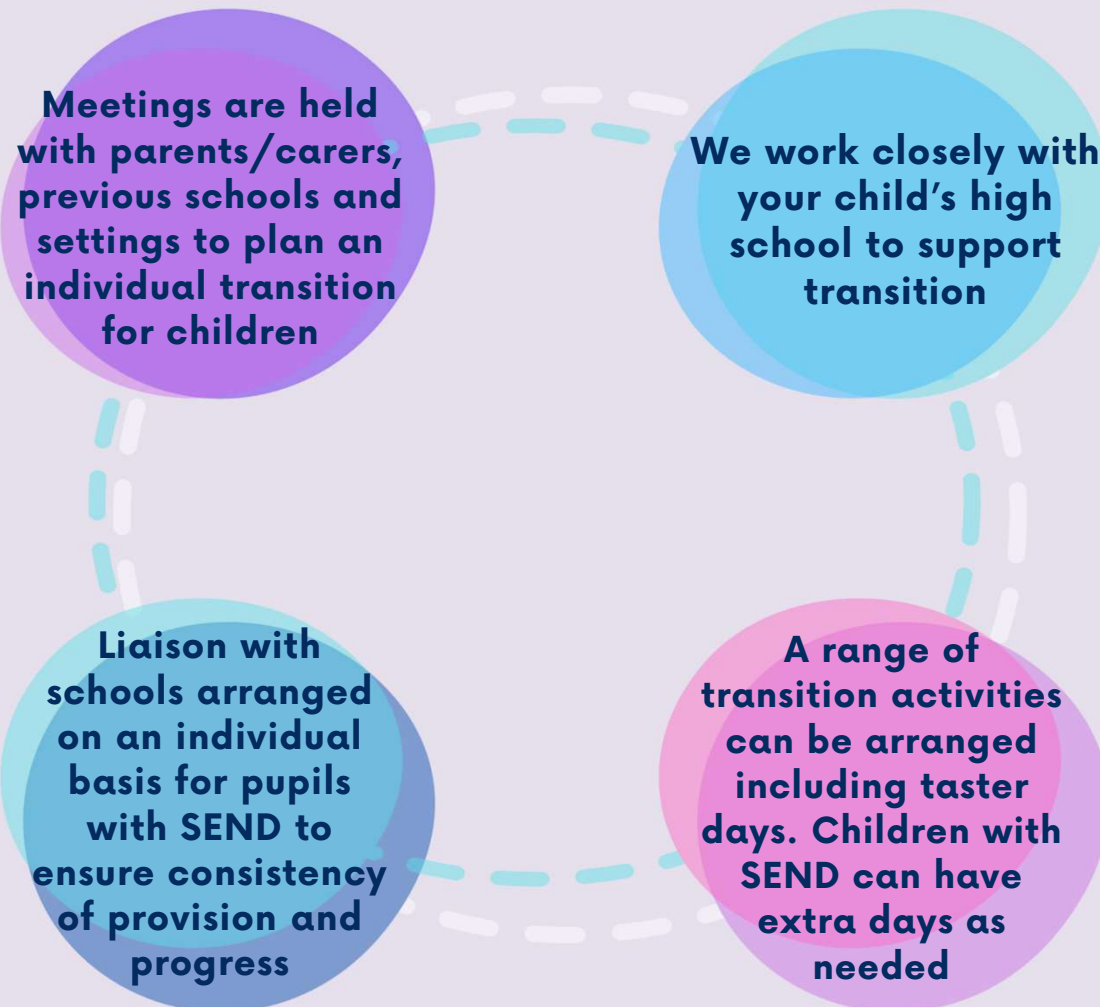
Meetings are held with parents/carers, previous schools and settings to plan an individual transition for children

We work closely with your child’s high school to support transition

Liaison with schools arranged on an individual basis for pupils with SEND to ensure consistency of provision and progress

A range of transition activities can be arranged including taster days. Children with SEND can have extra days as needed